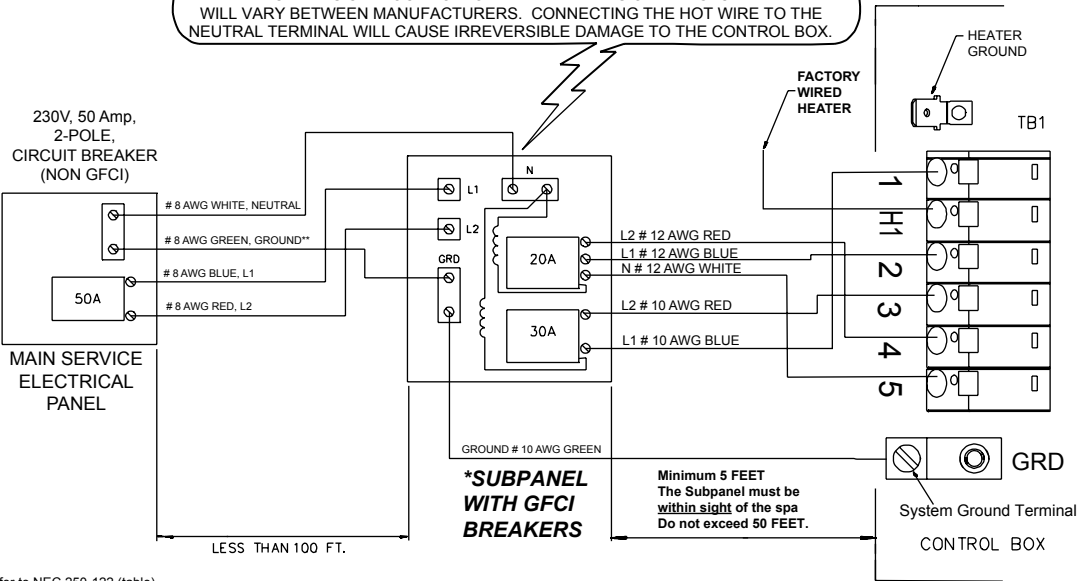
WILL VARY BETWEEN MANUFACTURERS. CONNECTING THE HOT WIRE TO THE NEUTRAL TERMINAL WILL CAUSE IRREVERSIBLE DAMAGE TO THE CONTROL BOX.

HEATER GROUND

FACTORY WIRED HEATER

TB1

230V, 50 Amp, 2-POLE, CIRCUIT BREAKER (NON GFCI)

# 8 AWG WHITE, NEUTRAL

# 8 AWG GREEN, GROUND**

# 8 AWG BLUE, L1

# 8 AWG RED, L2

50A

MAIN SERVICE ELECTRICAL PANEL

N

L1

L2

GRD

20A

30A

L2 # 12 AWG RED

L1 # 12 AWG BLUE

N # 12 AWG WHITE

L2 # 10 AWG RED

L1 # 10 AWG BLUE

1

H1

2

3

4

5

GROUND # 10 AWG GREEN

GRD

*SUBPANEL WITH GFCI BREAKERS

Minimum 5 FEET
The Subpanel must be within sight of the spa
Do not exceed 50 FEET.

System Ground Terminal

CONTROL BOX

LESS THAN 100 FT.

fer to NEC 250-122 (table)